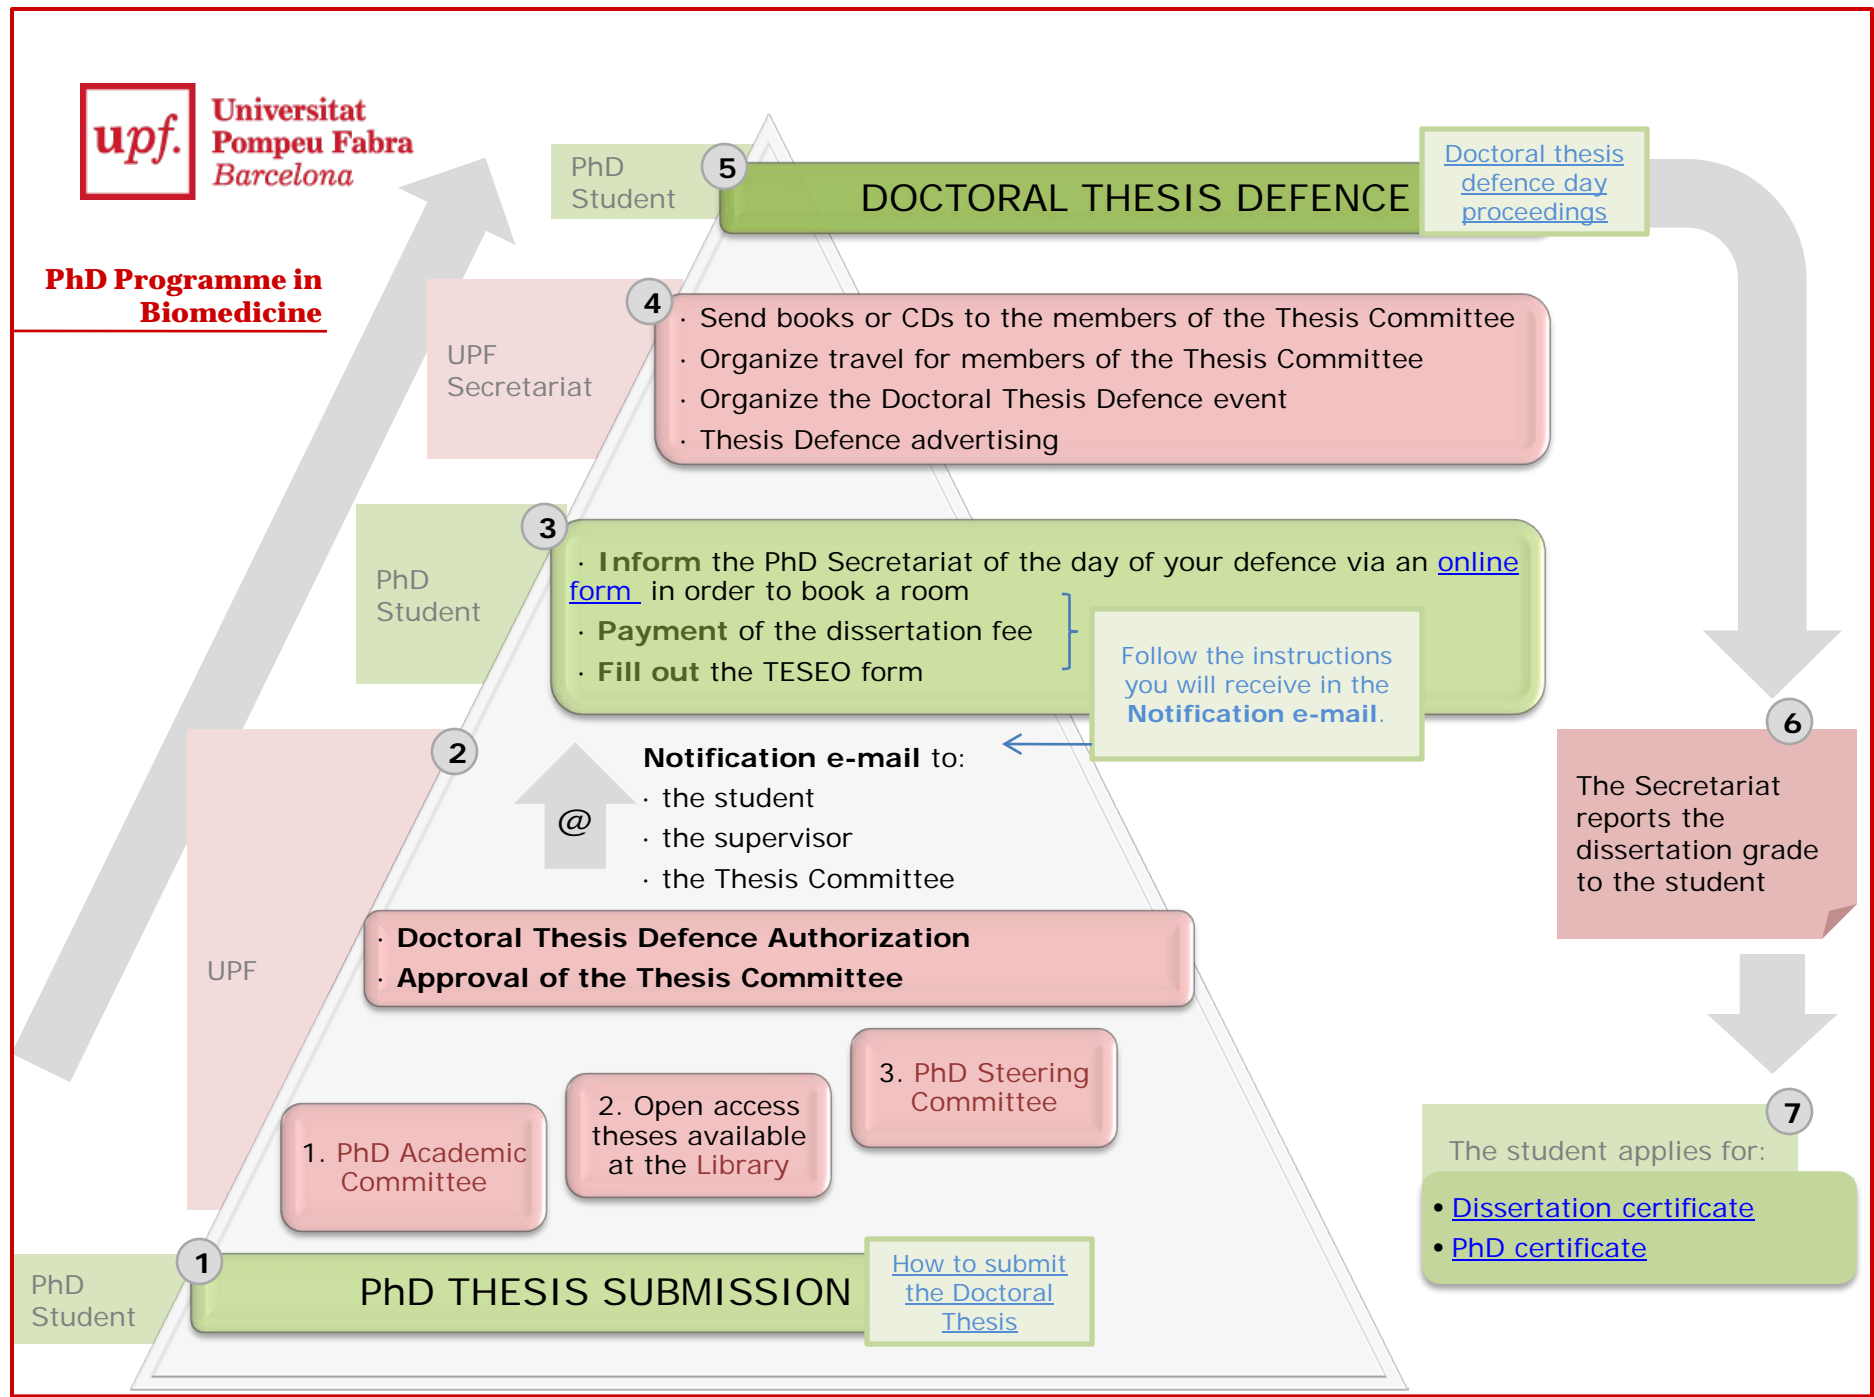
upf. Universitat Pompeu Fabra Barcelona

PhD Programme in Biomedicine

PhD Student

5

DOCTORAL THESIS DEFENCE

Doctoral thesis defence day proceedings

UPF Secretariat

4

· Send books or CDs to the members of the Thesis Committee
· Organize travel for members of the Thesis Committee
· Organize the Doctoral Thesis Defence event
· Thesis Defence advertising

PhD Student

3

· Inform the PhD Secretariat of the day of your defence via an online form in order to book a room
· Payment of the dissertation fee
· Fill out the TESEO form

Follow the instructions you will receive in the Notification e-mail.

UPF

2

@

Notification e-mail to:
· the student
· the supervisor
· the Thesis Committee

· Doctoral Thesis Defence Authorization
· Approval of the Thesis Committee

1. PhD Academic Committee

2. Open access theses available at the Library

3. PhD Steering Committee

PhD Student

1

PhD THESIS SUBMISSION

How to submit the Doctoral Thesis

6

The Secretariat reports the dissertation grade to the student

7

The student applies for:

• Dissertation certificate
• PhD certificate